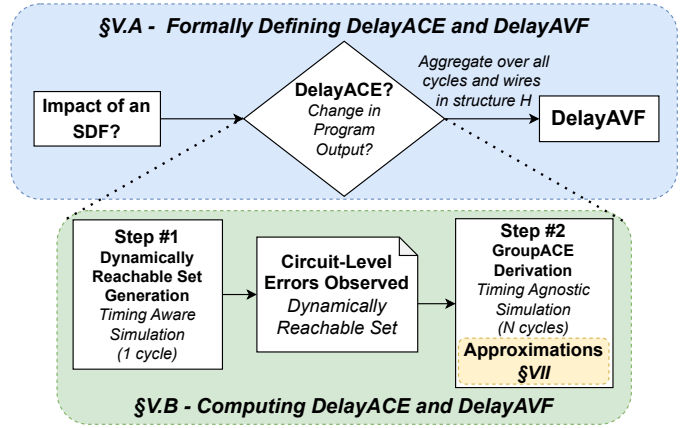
§V.A - Formally Defining DelayACE and DelayAVF

Impact of an SDF?

DelayACE?
Change in Program Output?

Aggregate over all cycles and wires in structure H

DelayAVF

Step #1
Dynamically Reachable Set Generation
Timing Aware Simulation (1 cycle)

Circuit-Level Errors Observed
Dynamically Reachable Set

Step #2
GroupACE Derivation
Timing Agnostic Simulation (N cycles)

Approximations
§VII

§V.B - Computing DelayACE and DelayAVF